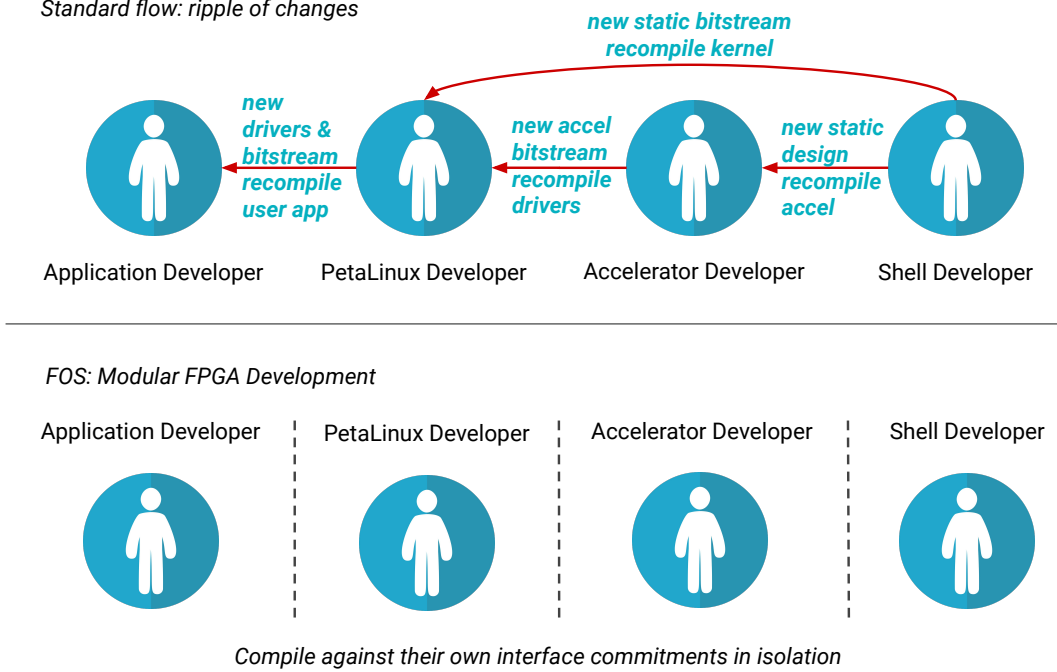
Standard flow: ripple of changes

new static bitstream
recompile kernel

new drivers & bitstream recompile user app

new accel bitstream recompile drivers

new static design recompile accel

Application Developer

PetaLinux Developer

Accelerator Developer

Shell Developer

FOS: Modular FPGA Development

Application Developer

PetaLinux Developer

Accelerator Developer

Shell Developer

Compile against their own interface commitments in isolation